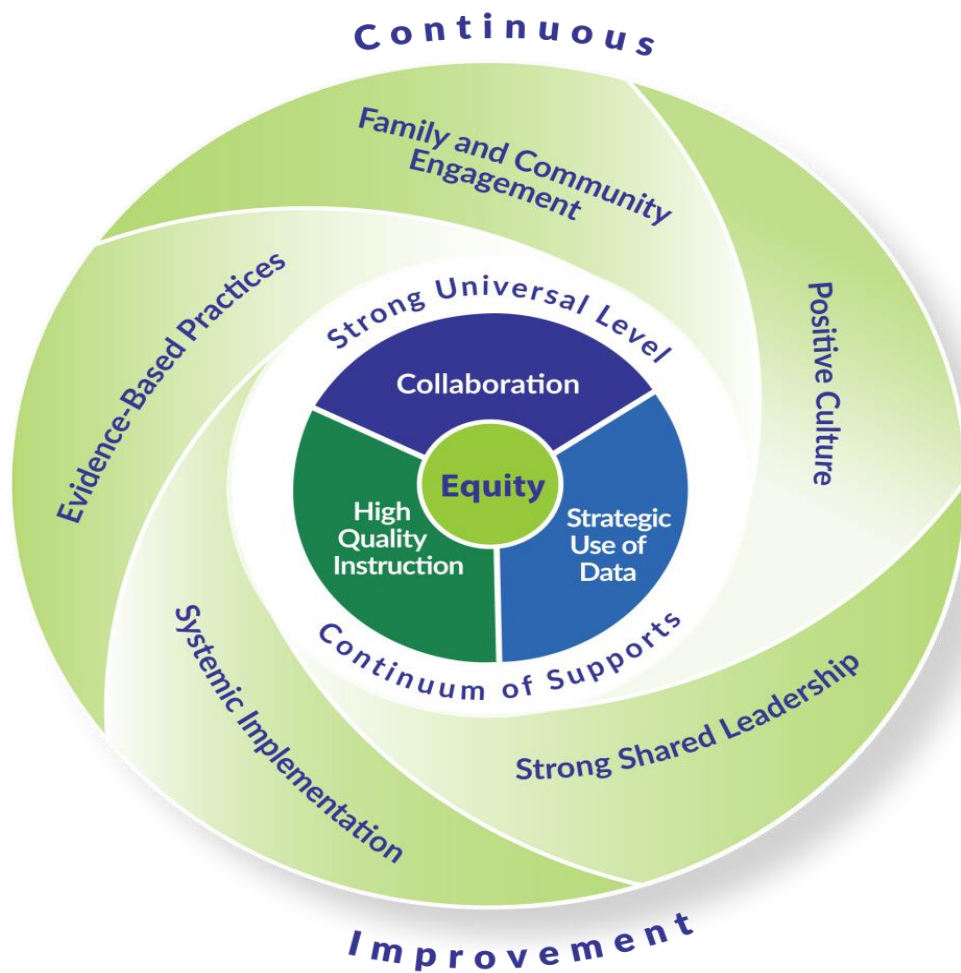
Continuous

Family and Community Engagement

Positive Culture

Strong Shared Leadership

Systemic Implementation

Evidence-Based Practices

Strong Universal Level

Collaboration

Equity

High Quality Instruction

Strategic Use of Data

Continuum of Supports

Improvement